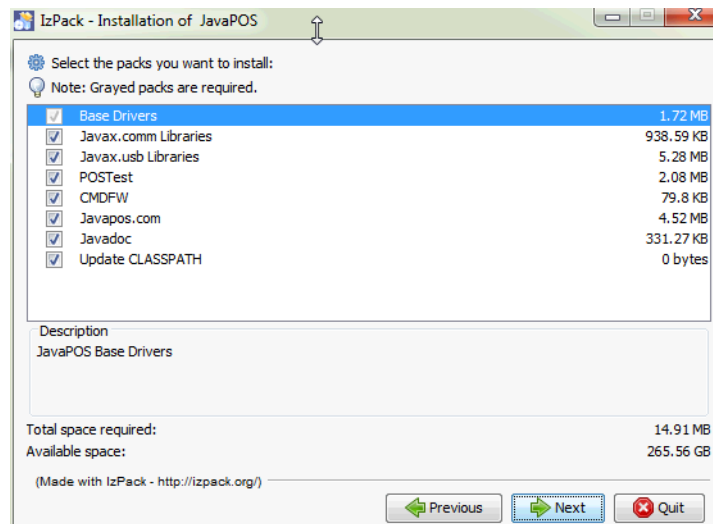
IzPack - Installation of JavaPOS

Select the packs you want to install:

Note: Grayed packs are required.

| | | |
|---|---|---|
| ☑ | Base Drivers | 1.72 MB |
| ☑ | Javax.comm Libraries | 938.59 KB |
| ☑ | Javax.usb Libraries | 5.28 MB |
| ☑ | POSTest | 2.08 MB |
| ☑ | CMDFW | 79.8 KB |
| ☑ | Javapos.com | 4.52 MB |
| ☑ | Javadoc | 331.27 KB |
| ☑ | Update CLASSPATH | 0 bytes |

Description

JavaPOS Base Drivers

Total space required: 14.91 MB

Available space: 265.56 GB

(Made with IzPack - http://izpack.org/)

Previous Next Quit